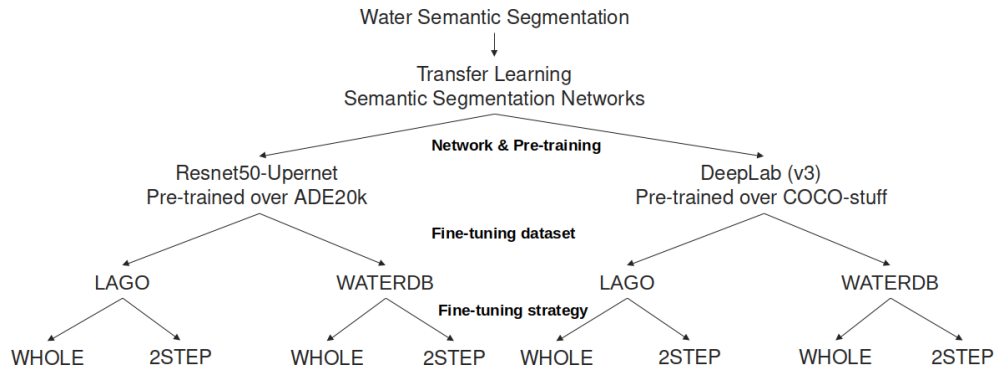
Water Semantic Segmentation

Transfer Learning
Semantic Segmentation Networks

Network & Pre-training

Resnet50-Upernet
Pre-trained over ADE20k

DeepLab (v3)
Pre-trained over COCO-stuff

Fine-tuning dataset

LAGO

WATERDB

LAGO

WATERDB

Fine-tuning strategy

WHOLE

2STEP

WHOLE

2STEP

WHOLE

2STEP

WHOLE

2STEP